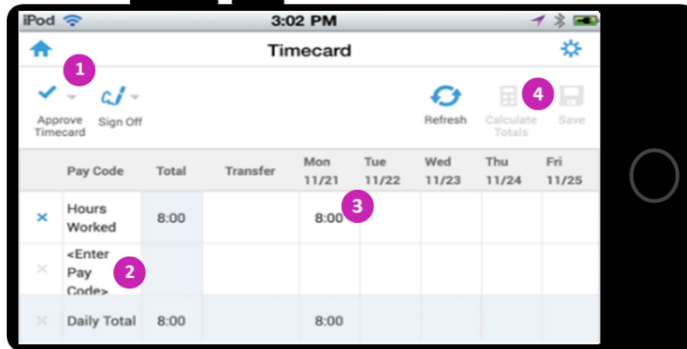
iPod 3:02 PM

Timecard

1

Approve Timecard

Sign Off

Refresh

4

Calculate Totals

Save

| | Pay Code | Total | Transfer | Mon 11/21 | Tue 11/22 | Wed 11/23 | Thu 11/24 | Fri 11/25 |
|---|---|---|---|---|---|---|---|---|
| × | Hours Worked | 8:00 | | 8:00 | | | | |
| × | <Enter Pay Code> | | | | | | | |
| × | Daily Total | 8:00 | | 8:00 | | | | |

3

2